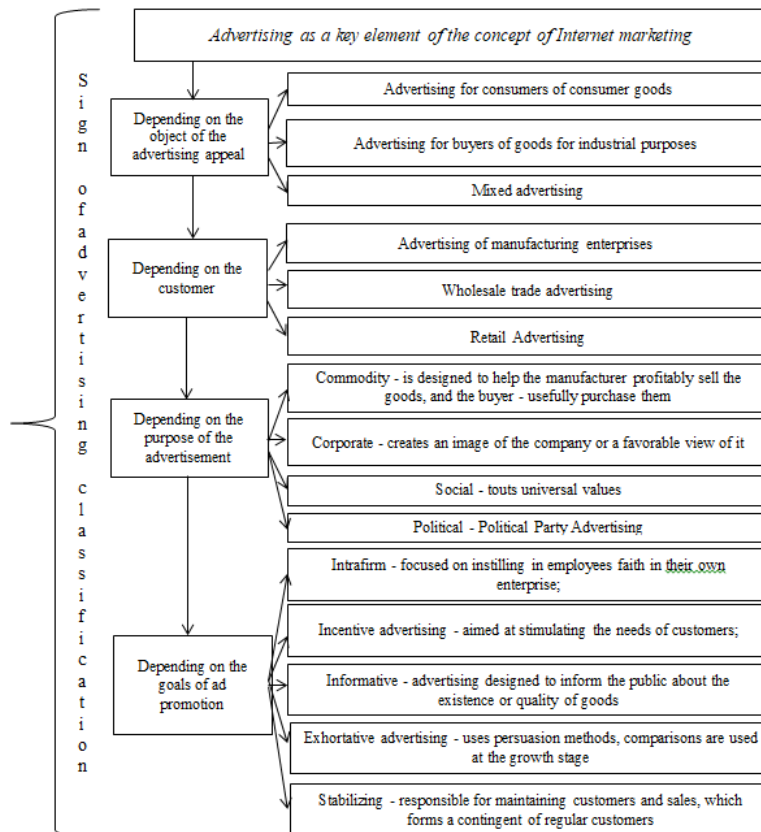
Sign ofadvertising classification

Advertising as a key element of the concept of Internet marketing

Depending on the object of the advertising appeal

Advertising for consumers of consumer goods

Advertising for buyers of goods for industrial purposes

Mixed advertising

Depending on the customer

Advertising of manufacturing enterprises

Wholesale trade advertising

Retail Advertising

Depending on the purpose of the advertisement

Commodity - is designed to help the manufacturer profitably sell the goods, and the buyer - usefully purchase them

Corporate - creates an image of the company or a favorable view of it

Social - touts universal values

Political - Political Party Advertising

Depending on the goals of ad promotion

Intrafirm - focused on instilling in employees faith in their own enterprise;

Incentive advertising - aimed at stimulating the needs of customers;

Informative - advertising designed to inform the public about the existence or quality of goods

Exhortative advertising - uses persuasion methods, comparisons are used at the growth stage

Stabilizing - responsible for maintaining customers and sales, which forms a contingent of regular customers